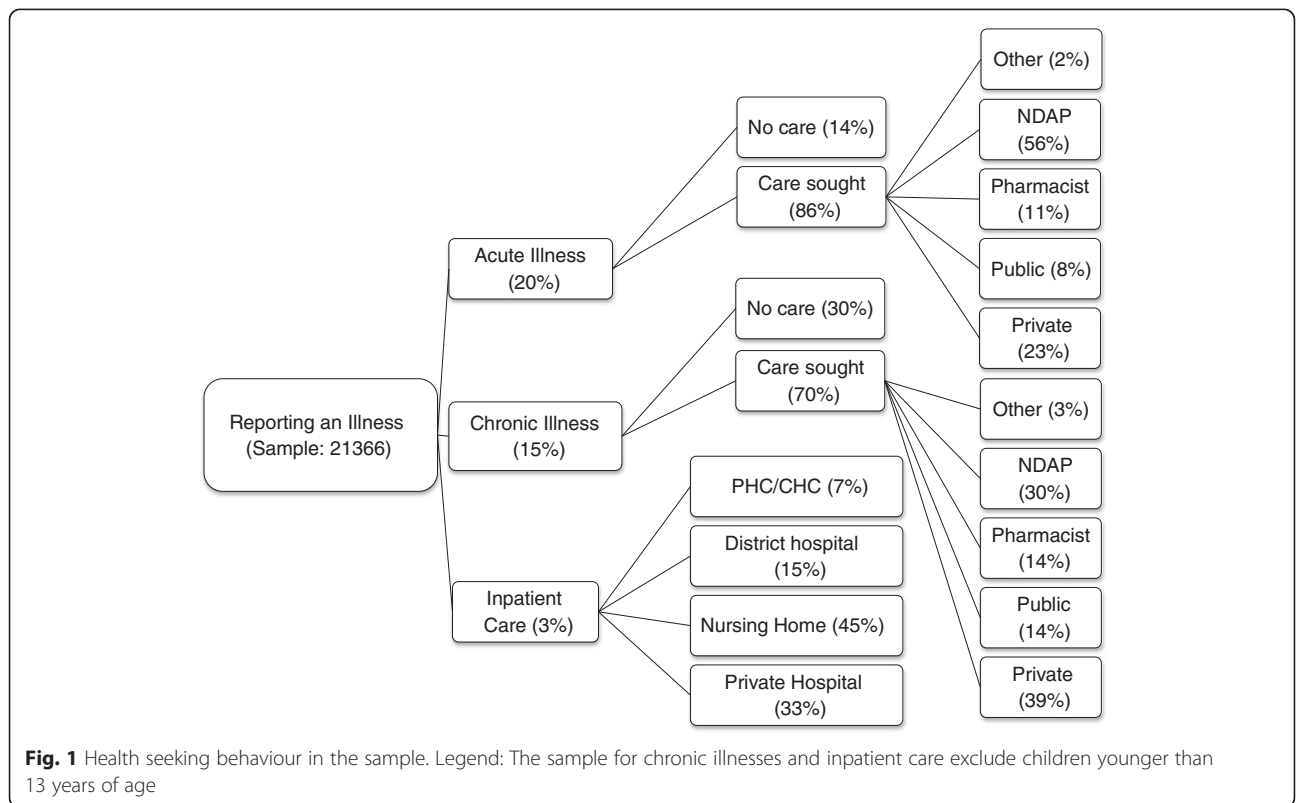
Reporting an Illness (Sample: 21366)

Acute Illness (20%)

No care (14%)

Care sought (86%)

Other (2%)

NDAP (56%)

Pharmacist (11%)

Public (8%)

Private (23%)

Chronic Illness (15%)

No care (30%)

Care sought (70%)

Other (3%)

NDAP (30%)

Pharmacist (14%)

Public (14%)

Private (39%)

Inpatient Care (3%)

PHC/CHC (7%)

District hospital (15%)

Nursing Home (45%)

Private Hospital (33%)

**Fig. 1** Health seeking behaviour in the sample. Legend: The sample for chronic illnesses and inpatient care exclude children younger than 13 years of age